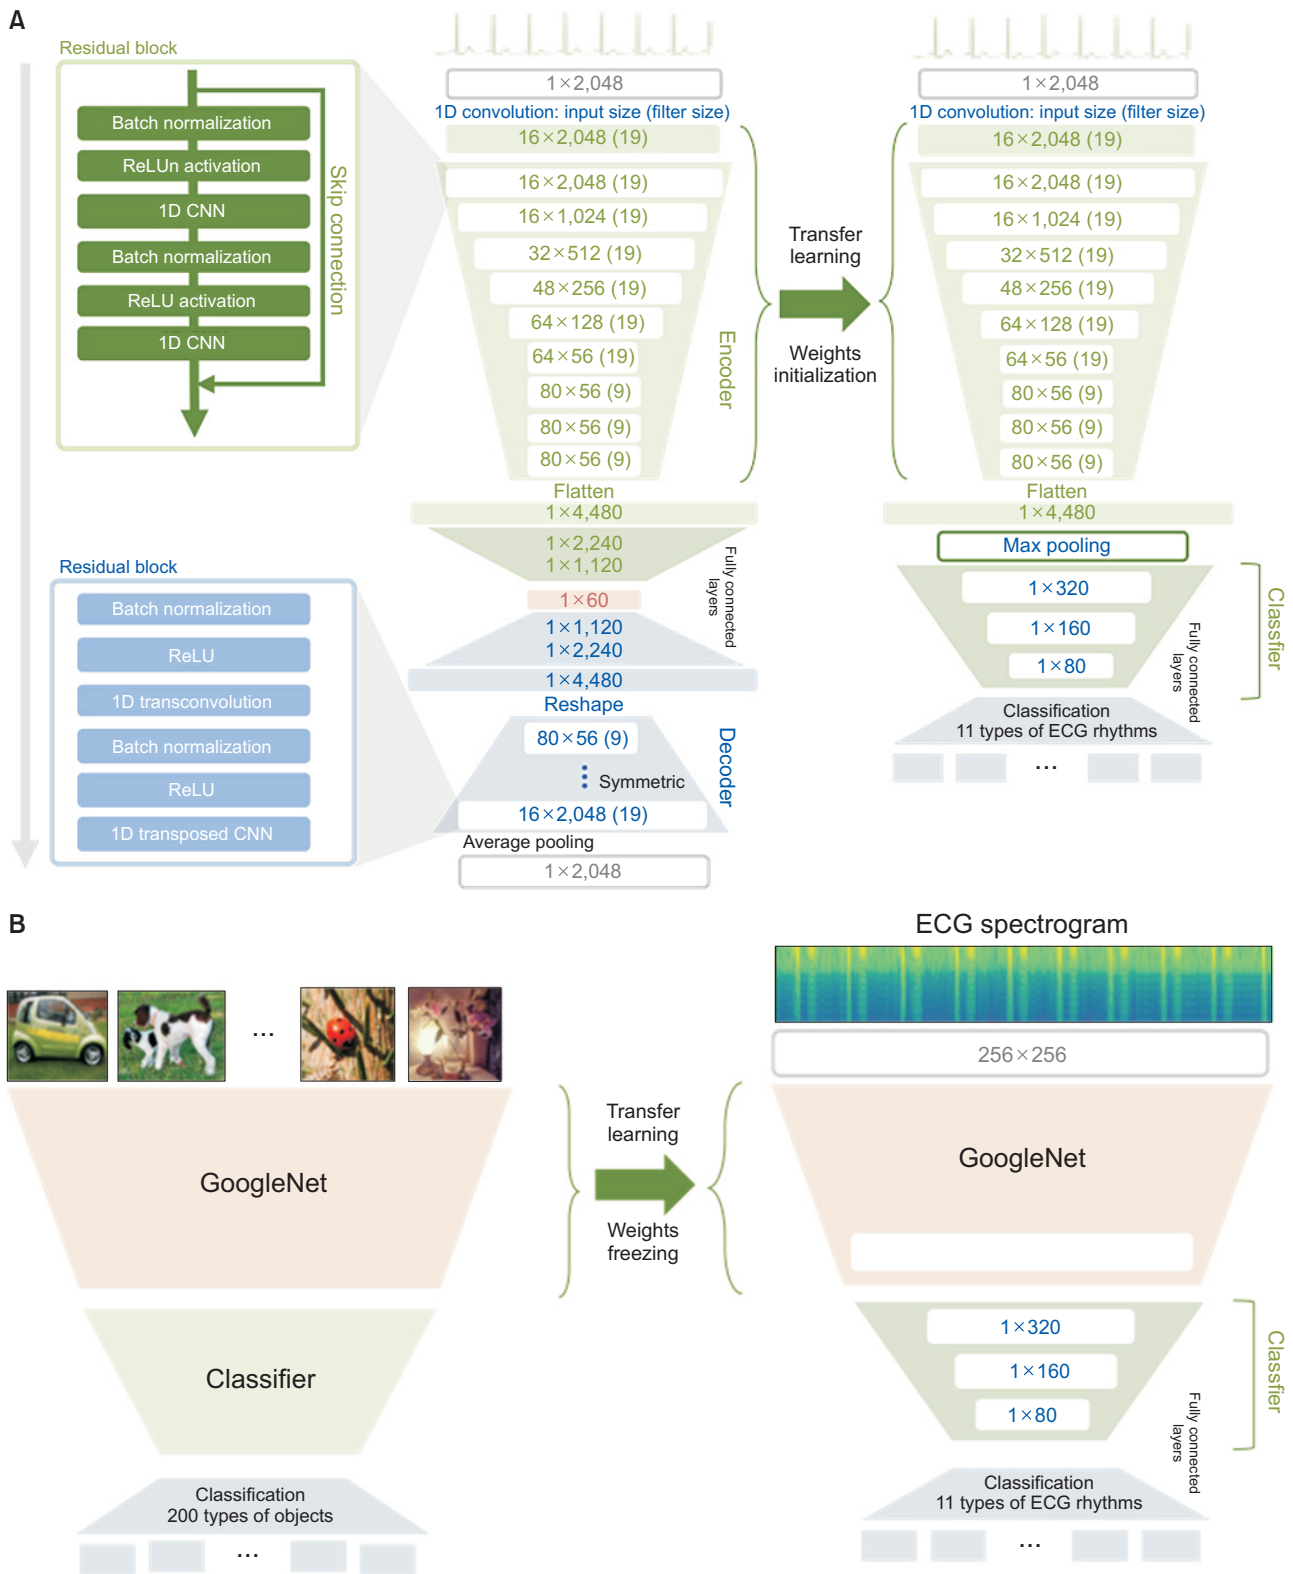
A

Residual block

Batch normalization
ReLUn activation
1D CNN
Batch normalization
ReLU activation
1D CNN

Skip connection

1×2,048
1D convolution: input size (filter size)
16×2,048 (19)
16×2,048 (19)
16×1,024 (19)
32×512 (19)
48×256 (19)
64×128 (19)
64×56 (19)
80×56 (9)
80×56 (9)
80×56 (9)
Encoder
Flatten
1×4,480
1×2,240
1×1,120
Fully connected layers
1×60
1×1,120
1×2,240
1×4,480
Reshape
80×56 (9)
Symmetric
16×2,048 (19)
Decoder
Average pooling
1×2,048

Residual block

Batch normalization
ReLU
1D transconvolution
Batch normalization
ReLU
1D transposed CNN

Transfer learning

Weights initialization

1×2,048
1D convolution: input size (filter size)
16×2,048 (19)
16×2,048 (19)
16×1,024 (19)
32×512 (19)
48×256 (19)
64×128 (19)
64×56 (19)
80×56 (9)
80×56 (9)
80×56 (9)
Flatten
1×4,480
Max pooling
1×320
1×160
1×80
Fully connected layers
Classifier
Classification
11 types of ECG rhythms
...

B

...

GoogleNet

Classifier

Classification
200 types of objects
...

Transfer learning

Weights freezing

ECG spectrogram
256×256
GoogleNet
1×320
1×160
1×80
Fully connected layers
Classifier
Classification
11 types of ECG rhythms
...